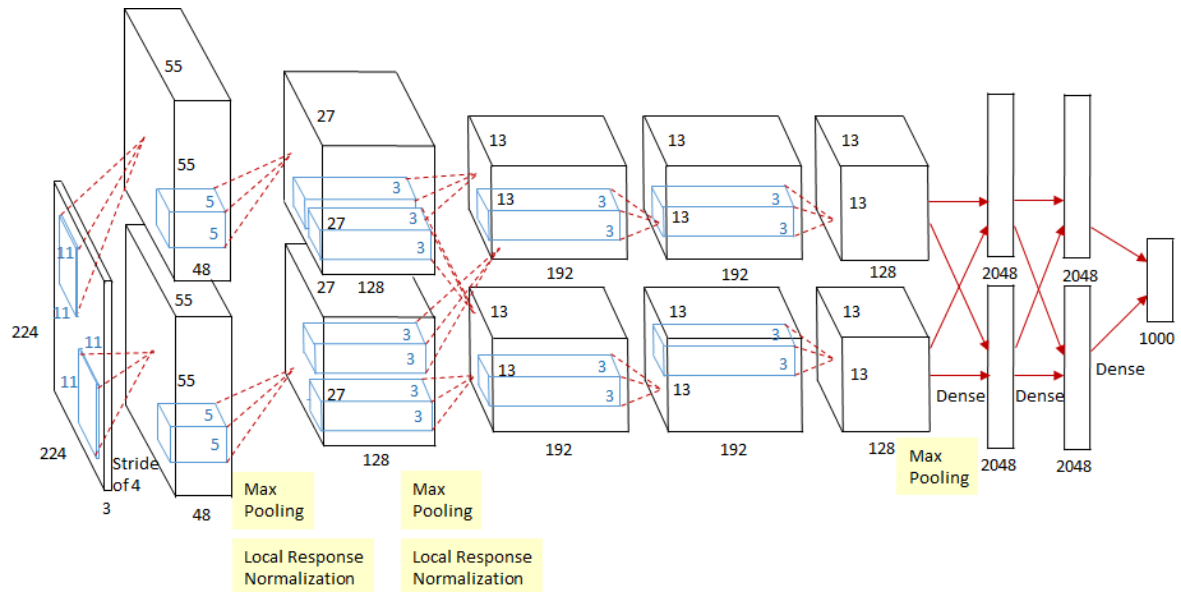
224

224

3

11

11

11

11

Stride of 4

55

55

48

5

5

55

55

48

5

5

27

27

128

3

3

3

3

27

27

128

3

3

3

3

Max Pooling

Local Response Normalization

13

13

192

3

3

13

13

192

3

3

Max Pooling

Local Response Normalization

13

13

192

3

3

13

13

192

3

3

13

13

128

13

13

128

Max Pooling

Dense

2048

2048

Dense

2048

2048

Dense

1000